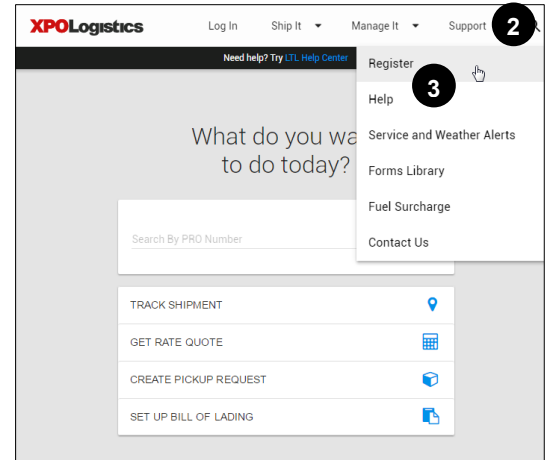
XPOLogistics

Log In

Ship It

Manage It

Support

2

Need help? Try LTL Help Center

Register

3

Help

Service and Weather Alerts

Forms Library

Fuel Surcharge

Contact Us

What do you wa
to do today?

Search By PRO Number

TRACK SHIPMENT

GET RATE QUOTE

CREATE PICKUP REQUEST

SET UP BILL OF LADING